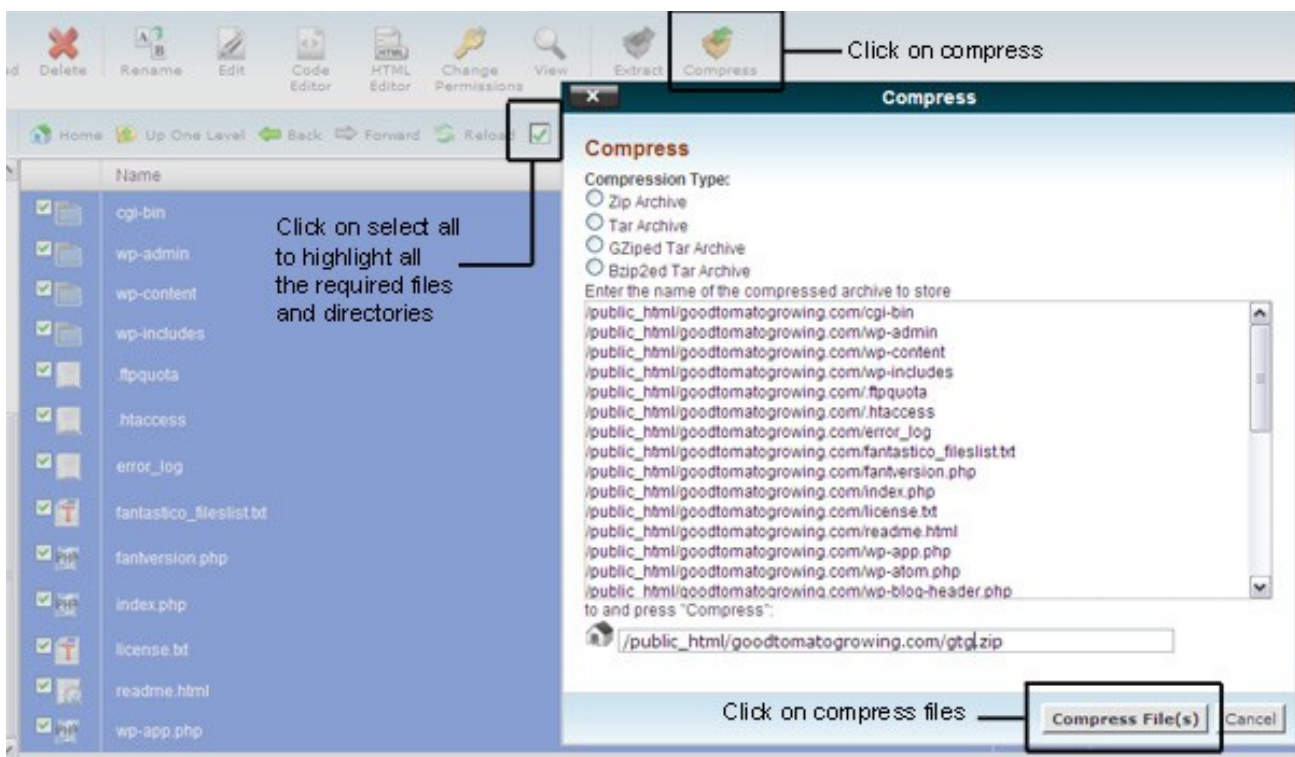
d Delete Rename Edit Code Editor HTML Editor Change Permissions View Extract Compress

Click on compress

Home Up One Level Back Forward Reload

Name

cgi-bin

wp-admin

wp-content

wp-includes

.ftpquota

.htaccess

error_log

fantastico_fileslist.txt

fantversion.php

index.php

license.txt

readme.html

wp-app.php

Click on select all to highlight all the required files and directories

Compress

Compress

Compression Type:
Zip Archive
Tar Archive
GZiped Tar Archive
Bzip2ed Tar Archive
Enter the name of the compressed archive to store

/public_html/goodtomatogrowing.com/cgi-bin
/public_html/goodtomatogrowing.com/wp-admin
/public_html/goodtomatogrowing.com/wp-content
/public_html/goodtomatogrowing.com/wp-includes
/public_html/goodtomatogrowing.com/.ftpquota
/public_html/goodtomatogrowing.com/.htaccess
/public_html/goodtomatogrowing.com/error_log
/public_html/goodtomatogrowing.com/fantastico_fileslist.txt
/public_html/goodtomatogrowing.com/fantversion.php
/public_html/goodtomatogrowing.com/index.php
/public_html/goodtomatogrowing.com/license.txt
/public_html/goodtomatogrowing.com/readme.html
/public_html/goodtomatogrowing.com/wp-app.php
/public_html/goodtomatogrowing.com/wp-atom.php
/public_html/goodtomatogrowing.com/wp-blog-header.php

to and press "Compress":

/public_html/goodtomatogrowing.com/gtg.zip

Click on compress files

Compress File(s) Cancel